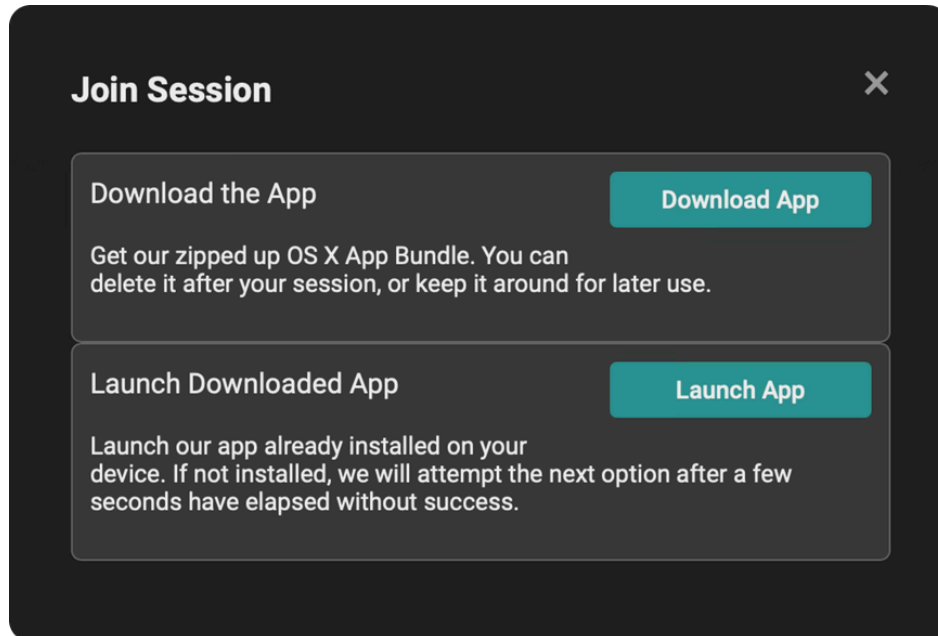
Join Session

×

Download the App

Download App

Get our zipped up OS X App Bundle. You can delete it after your session, or keep it around for later use.

Launch Downloaded App

Launch App

Launch our app already installed on your device. If not installed, we will attempt the next option after a few seconds have elapsed without success.